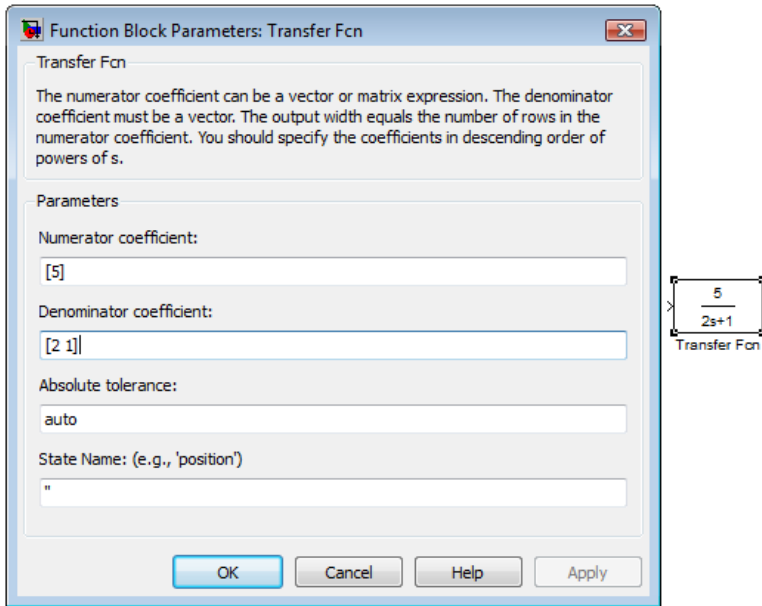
Function Block Parameters: Transfer Fcn

Transfer Fcn

The numerator coefficient can be a vector or matrix expression. The denominator coefficient must be a vector. The output width equals the number of rows in the numerator coefficient. You should specify the coefficients in descending order of powers of s.

Parameters

Numerator coefficient:

[5]

Denominator coefficient:

[2 1]

Absolute tolerance:

auto

State Name: (e.g., 'position')

''

OK

Cancel

Help

Apply

$\frac{5}{2s+1}$

Transfer Fcn